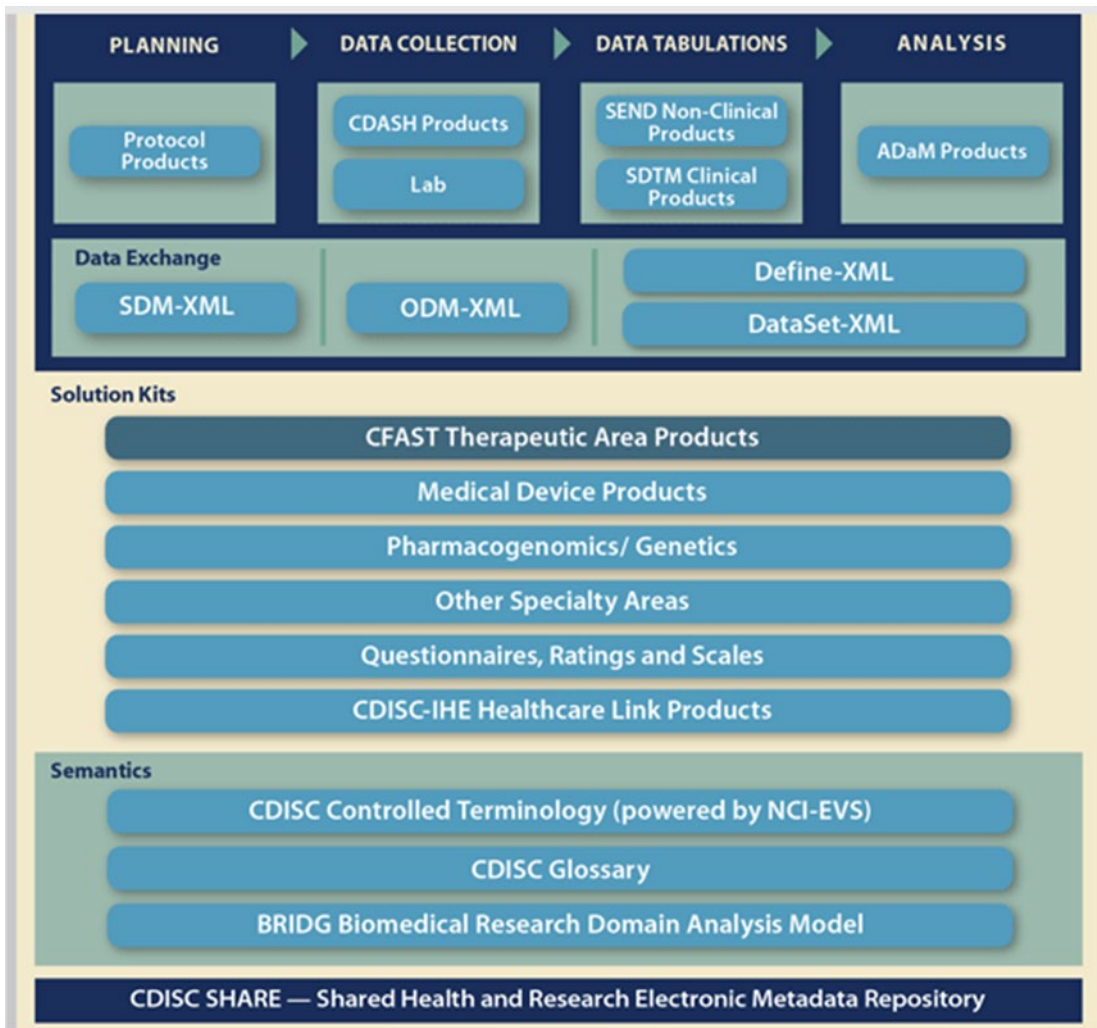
PLANNING

DATA COLLECTION

DATA TABULATIONS

ANALYSIS

Protocol Products

CDASH Products

Lab

SEND Non-Clinical Products

SDTM Clinical Products

ADaM Products

Data Exchange

SDM-XML

ODM-XML

Define-XML

DataSet-XML

Solution Kits

CFAST Therapeutic Area Products

Medical Device Products

Pharmacogenomics/ Genetics

Other Specialty Areas

Questionnaires, Ratings and Scales

CDISC-IHE Healthcare Link Products

Semantics

CDISC Controlled Terminology (powered by NCI-EVS)

CDISC Glossary

BRIDG Biomedical Research Domain Analysis Model

CDISC SHARE — Shared Health and Research Electronic Metadata Repository